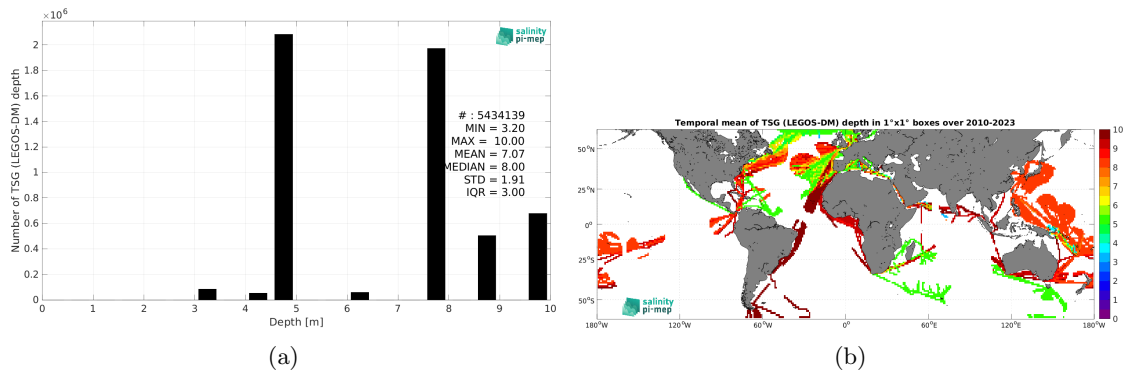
$\times10^6$

salinity pi-mep

Number of TSG (LEGOS-DM) depth

2
1.8
1.6
1.4
1.2
1
0.8
0.6
0.4
0.2
0

# : 5434139
MIN = 3.20
MAX = 10.00
MEAN = 7.07
MEDIAN = 8.00
STD = 1.91
IQR = 3.00

0 1 2 3 4 5 6 7 8 9 10

Depth [m]

(a)

Temporal mean of TSG (LEGOS-DM) depth in 1°x1° boxes over 2010-2023

50°N
25°N
0°
25°S
50°S

180°W 120°W 60°W 0° 60°E 120°E 180°W

10
9
8
7
6
5
4
3
2
1
0

salinity pi-mep

(b)